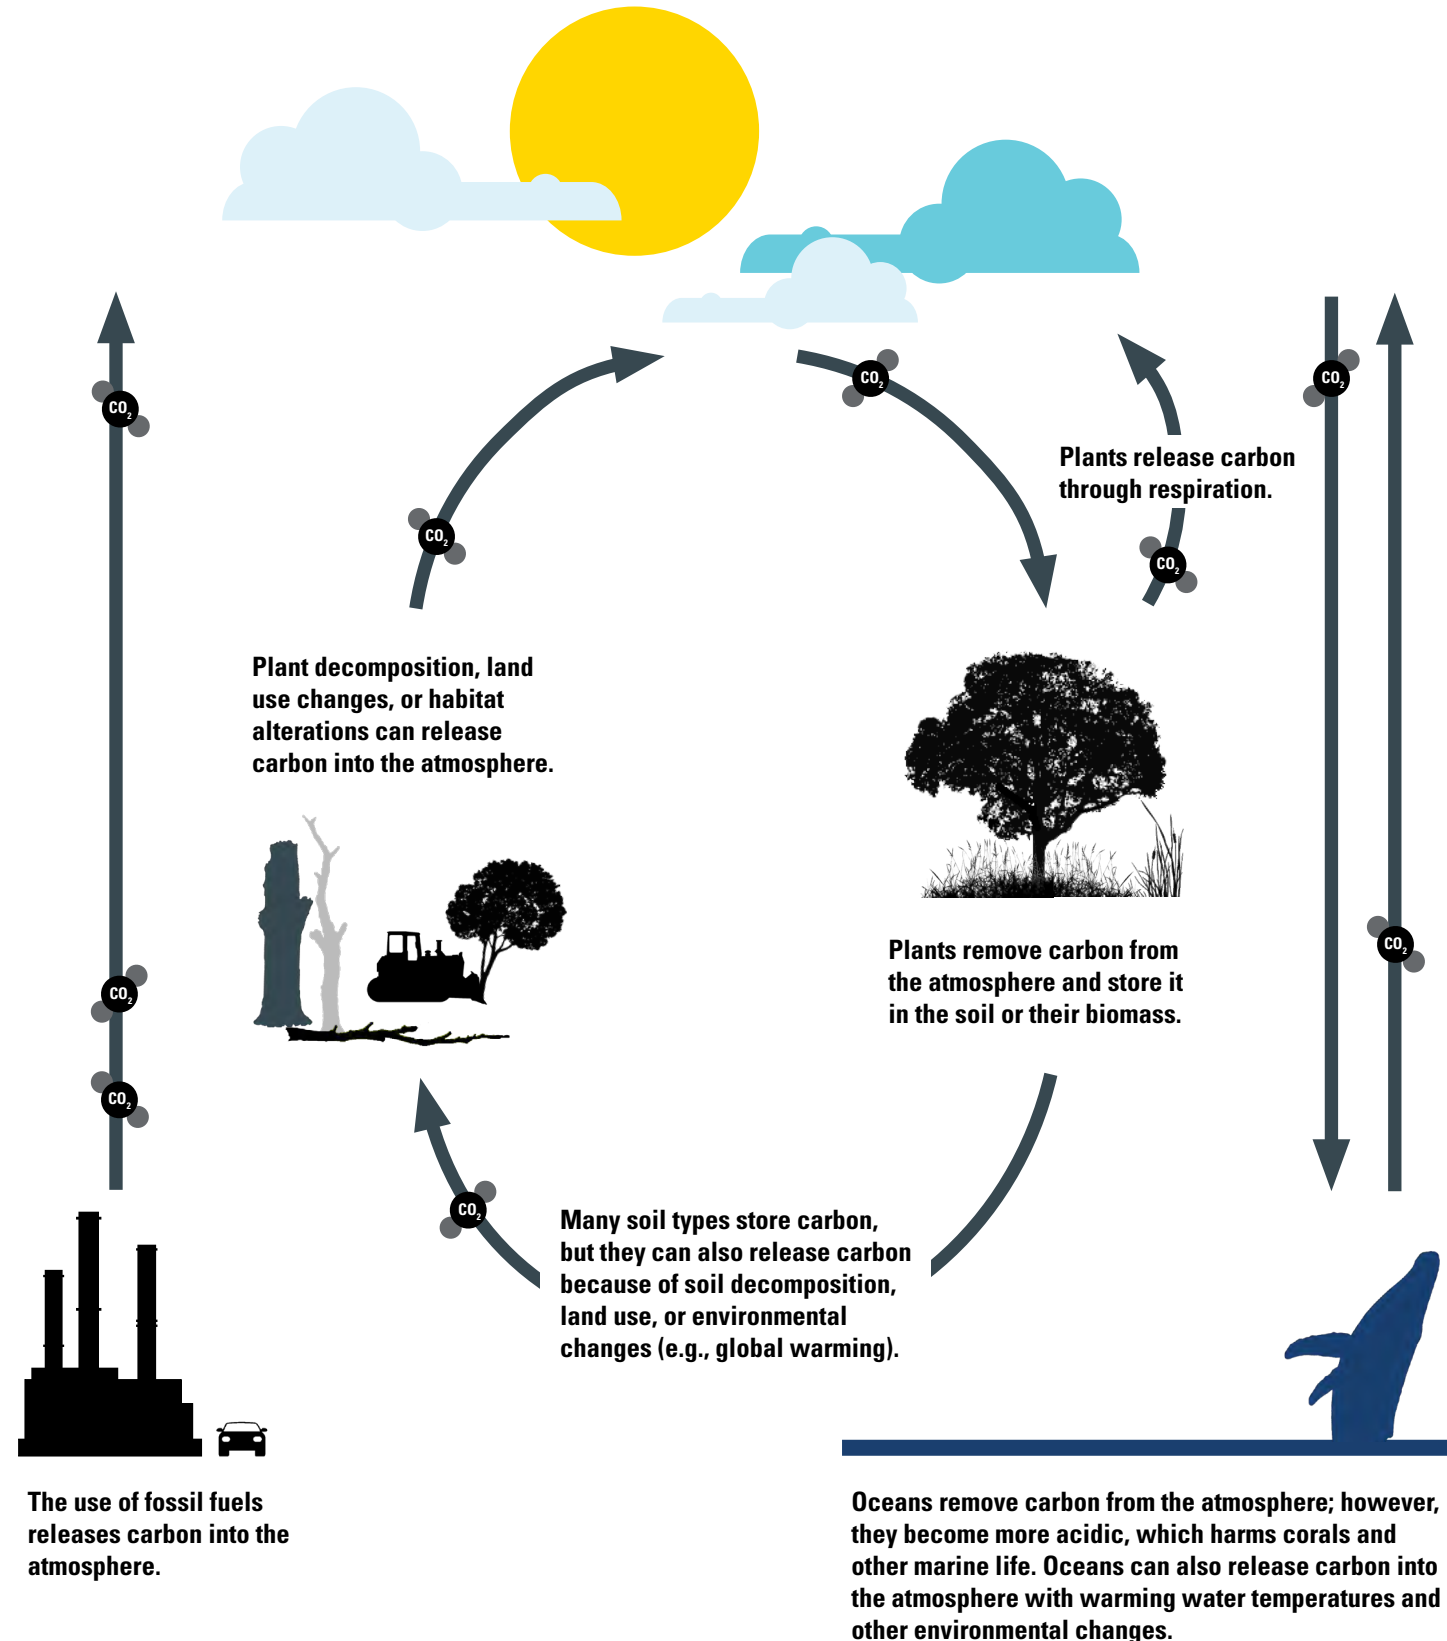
$CO_2$

$CO_2$

$CO_2$

$CO_2$

$CO_2$

Plants release carbon through respiration.

$CO_2$

$CO_2$

$CO_2$

Plant decomposition, land use changes, or habitat alterations can release carbon into the atmosphere.

Plants remove carbon from the atmosphere and store it in the soil or their biomass.

$CO_2$

$CO_2$

$CO_2$

$CO_2$

Many soil types store carbon, but they can also release carbon because of soil decomposition, land use, or environmental changes (e.g., global warming).

The use of fossil fuels releases carbon into the atmosphere.

Oceans remove carbon from the atmosphere; however, they become more acidic, which harms corals and other marine life. Oceans can also release carbon into the atmosphere with warming water temperatures and other environmental changes.